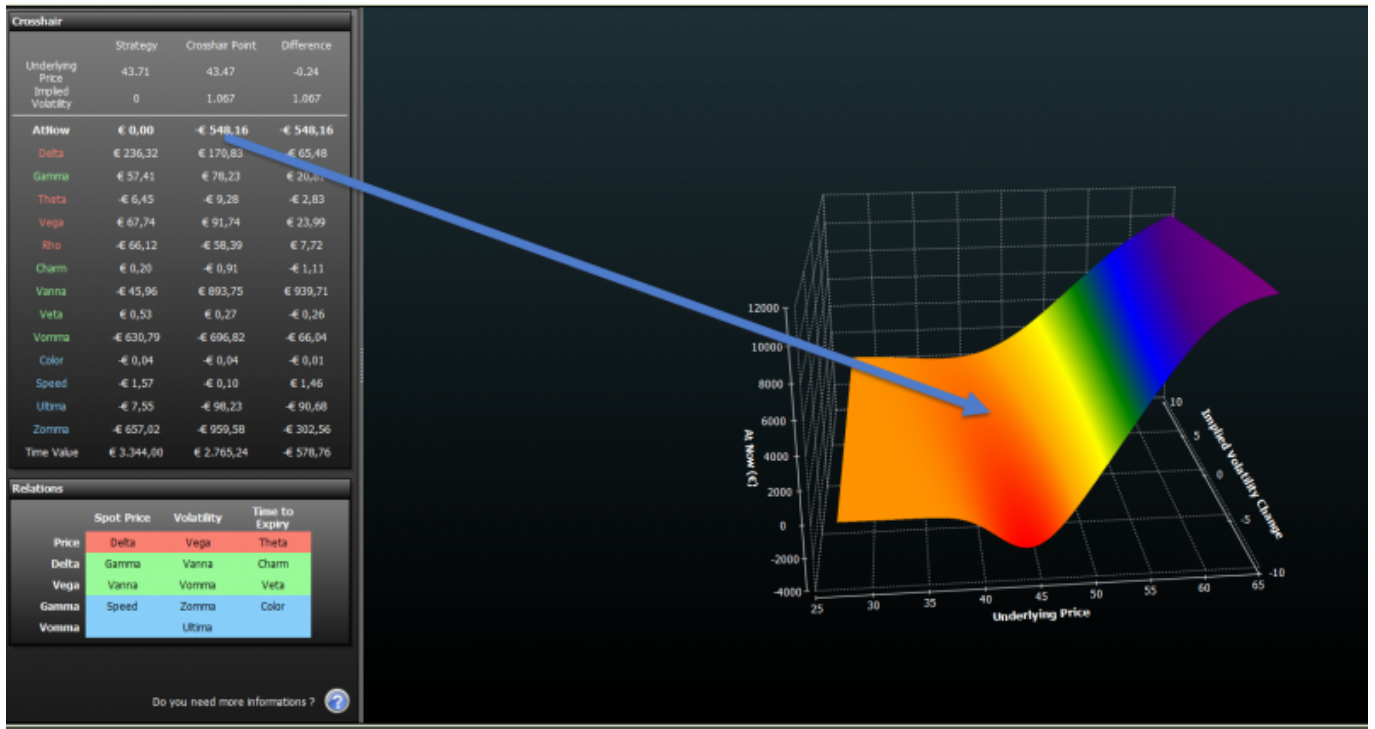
Crosshair

| | Strategy | Crosshair Point | Difference |
|---|---|---|---|
| Underlying Price | 43.71 | 43.47 | -0.24 |
| Implied Volatility | 0 | 1.067 | 1.067 |
| AtNow | € 0,00 | -€ 548,16 | -€ 548,16 |
| Delta | € 236,32 | € 170,83 | -€ 65,48 |
| Gamma | € 57,41 | € 78,23 | € 20,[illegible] |
| Theta | -€ 6,45 | -€ 9,28 | -€ 2,83 |
| Vega | € 67,74 | € 91,74 | € 23,99 |
| Rho | -€ 66,12 | -€ 58,39 | € 7,72 |
| Charm | € 0,20 | -€ 0,91 | -€ 1,11 |
| Vanna | -€ 45,96 | € 893,75 | € 939,71 |
| Veta | € 0,53 | € 0,27 | -€ 0,26 |
| Vomma | -€ 630,79 | -€ 696,82 | -€ 66,04 |
| Color | -€ 0,04 | -€ 0,04 | -€ 0,01 |
| Speed | -€ 1,57 | -€ 0,10 | € 1,46 |
| Ultima | -€ 7,55 | -€ 98,23 | -€ 90,68 |
| Zomma | -€ 657,02 | -€ 959,58 | -€ 302,56 |
| Time Value | € 3.344,00 | € 2.765,24 | -€ 578,76 |

Relations

| | Spot Price | Volatility | Time to Expiry |
|---|---|---|---|
| Price | Delta | Vega | Theta |
| Delta | Gamma | Vanna | Charm |
| Vega | Vanna | Vomma | Veta |
| Gamma | Speed | Zomma | Color |
| Vomma | | Ultima | |

Do you need more informations ?

12000
10000
8000
6000
4000
2000
0
-2000
-4000
At Now (€)
25 30 35 40 45 50 55 60 65
Underlying Price
10 5 0 -5 -10
Implied Volatility Change